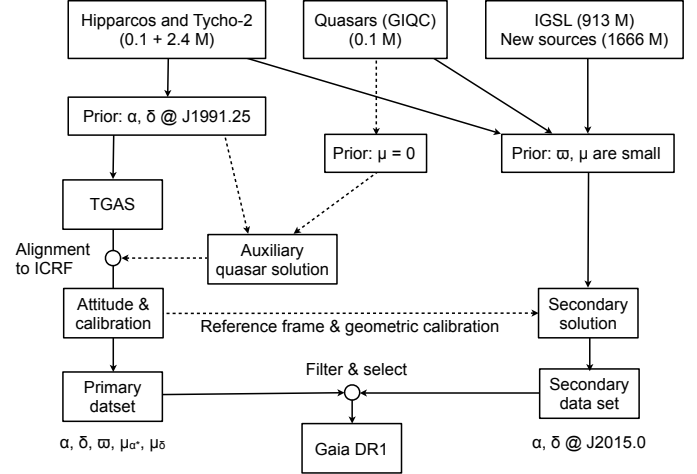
Hipparcos and Tycho-2
(0.1 + 2.4 M)

Quasars (GIQC)
(0.1 M)

IGSL (913 M)
New sources (1666 M)

Prior: α, δ @ J1991.25

Prior: μ = 0

Prior: ϖ, μ are small

TGAS

Alignment to ICRF

Auxiliary quasar solution

Attitude & calibration

Reference frame & geometric calibration

Secondary solution

Filter & select

Primary datset

Secondary data set

α, δ, ϖ, $\mu_{\alpha*}$, $\mu_{\delta}$

Gaia DR1

α, δ @ J2015.0